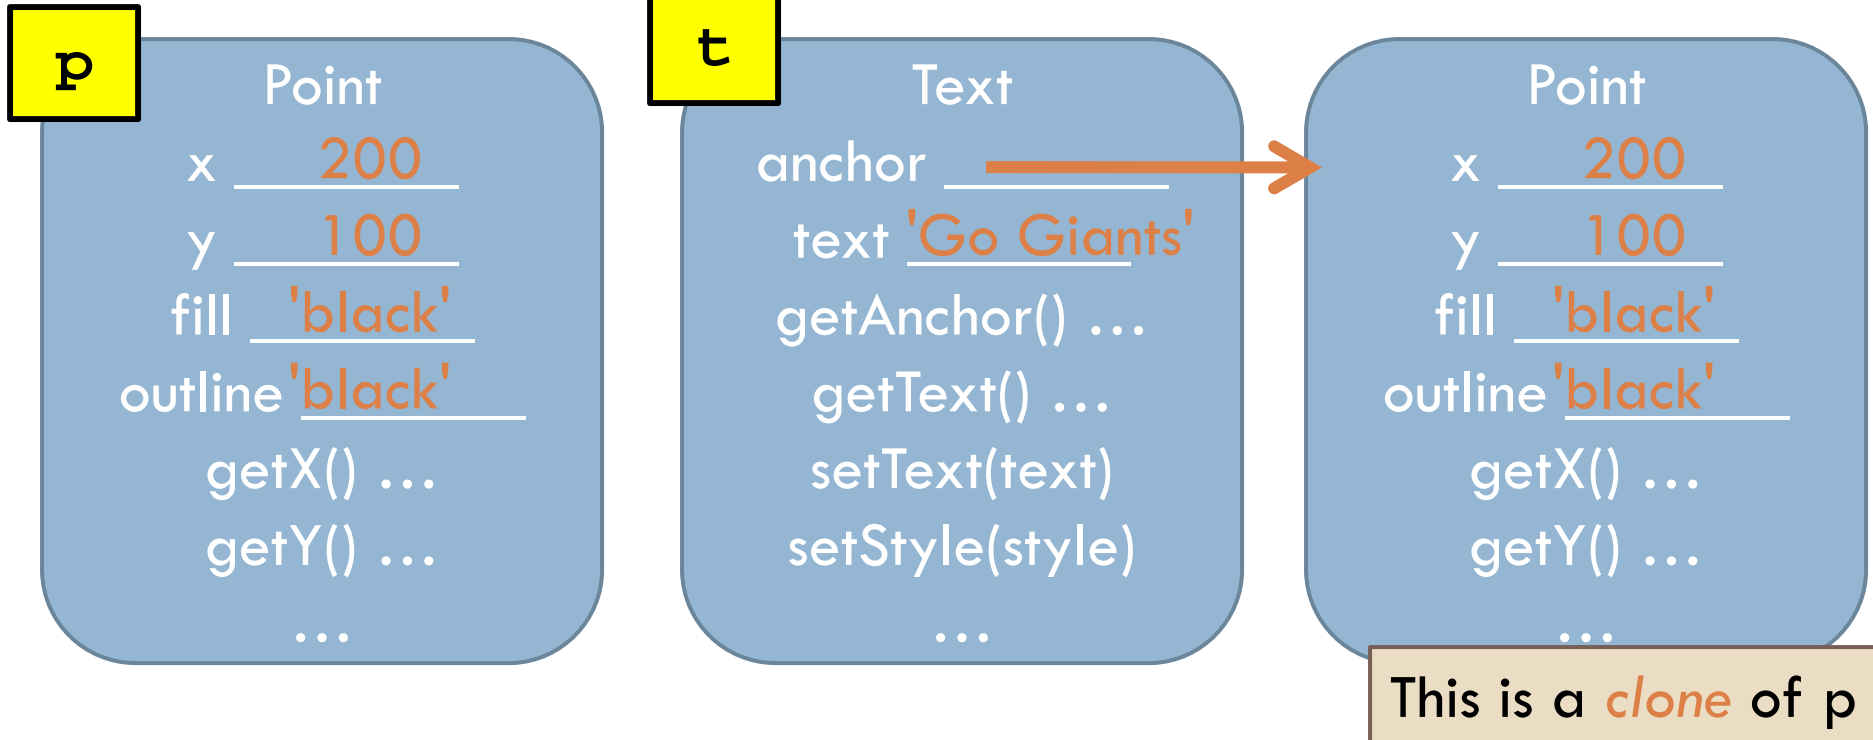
p

Point

x 200

y 100

fill 'black'

outline 'black'

getX() …

getY() …

…

t

Text

anchor

text 'Go Giants'

getAnchor() …

getText() …

setText(text)

setStyle(style)

…

Point

x 200

y 100

fill 'black'

outline 'black'

getX() …

getY() …

…

This is a clone of p